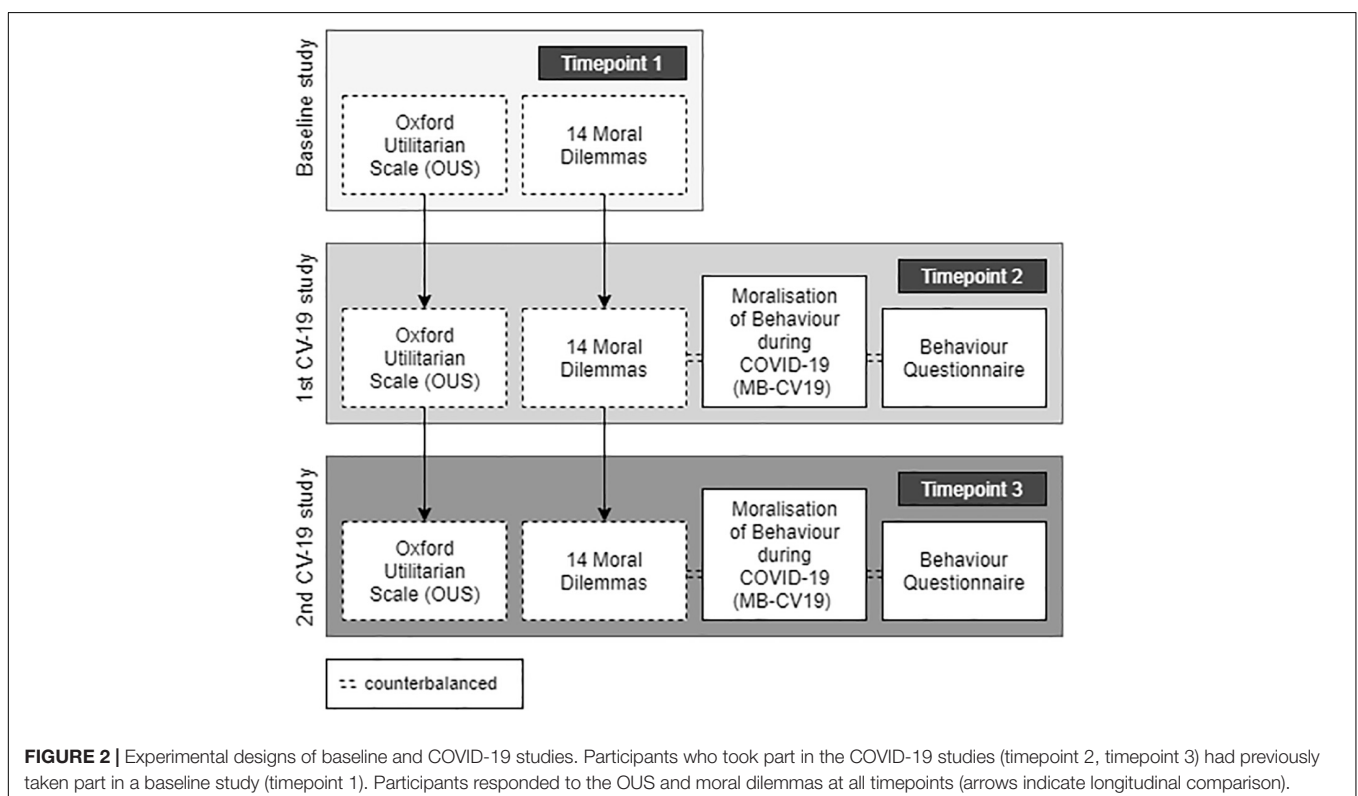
Baseline study

Timepoint 1

Oxford Utilitarian Scale (OUS)

14 Moral Dilemmas

1st CV-19 study

Timepoint 2

Oxford Utilitarian Scale (OUS)

14 Moral Dilemmas

Moralisation of Behaviour during COVID-19 (MB-CV19)

Behaviour Questionnaire

2nd CV-19 study

Timepoint 3

Oxford Utilitarian Scale (OUS)

14 Moral Dilemmas

Moralisation of Behaviour during COVID-19 (MB-CV19)

Behaviour Questionnaire

:: counterbalanced

**FIGURE 2 |** Experimental designs of baseline and COVID-19 studies. Participants who took part in the COVID-19 studies (timepoint 2, timepoint 3) had previously taken part in a baseline study (timepoint 1). Participants responded to the OUS and moral dilemmas at all timepoints (arrows indicate longitudinal comparison).